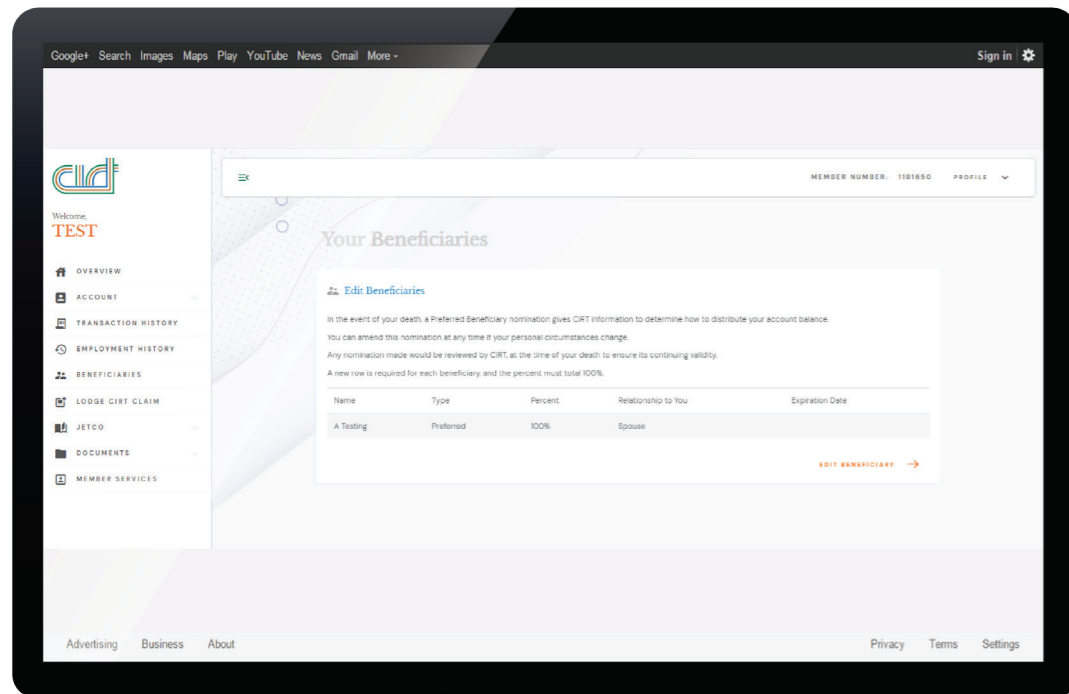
Google+ Search Images Maps Play YouTube News Gmail More -

Sign in

cirt

Welcome,
TEST

OVERVIEW
ACCOUNT
TRANSACTION HISTORY
EMPLOYMENT HISTORY
BENEFICIARIES
LODGE CIRT CLAIM
JETCO
DOCUMENTS
MEMBER SERVICES

MEMBER NUMBER: 1181650 PROFILE

Your Beneficiaries

Edit Beneficiaries

In the event of your death, a Preferred Beneficiary nomination gives CIRT information to determine how to distribute your account balance.

You can amend this nomination at any time if your personal circumstances change.

Any nomination made would be reviewed by CIRT, at the time of your death to ensure its continuing validity.

A new row is required for each beneficiary, and the percent must total 100%.

| Name | Type | Percent | Relationship to You | Expiration Date |
|---|---|---|---|---|
| A Testing | Preferred | 100% | Spouse | |

EDIT BENEFICIARY →

Advertising Business About

Privacy Terms Settings